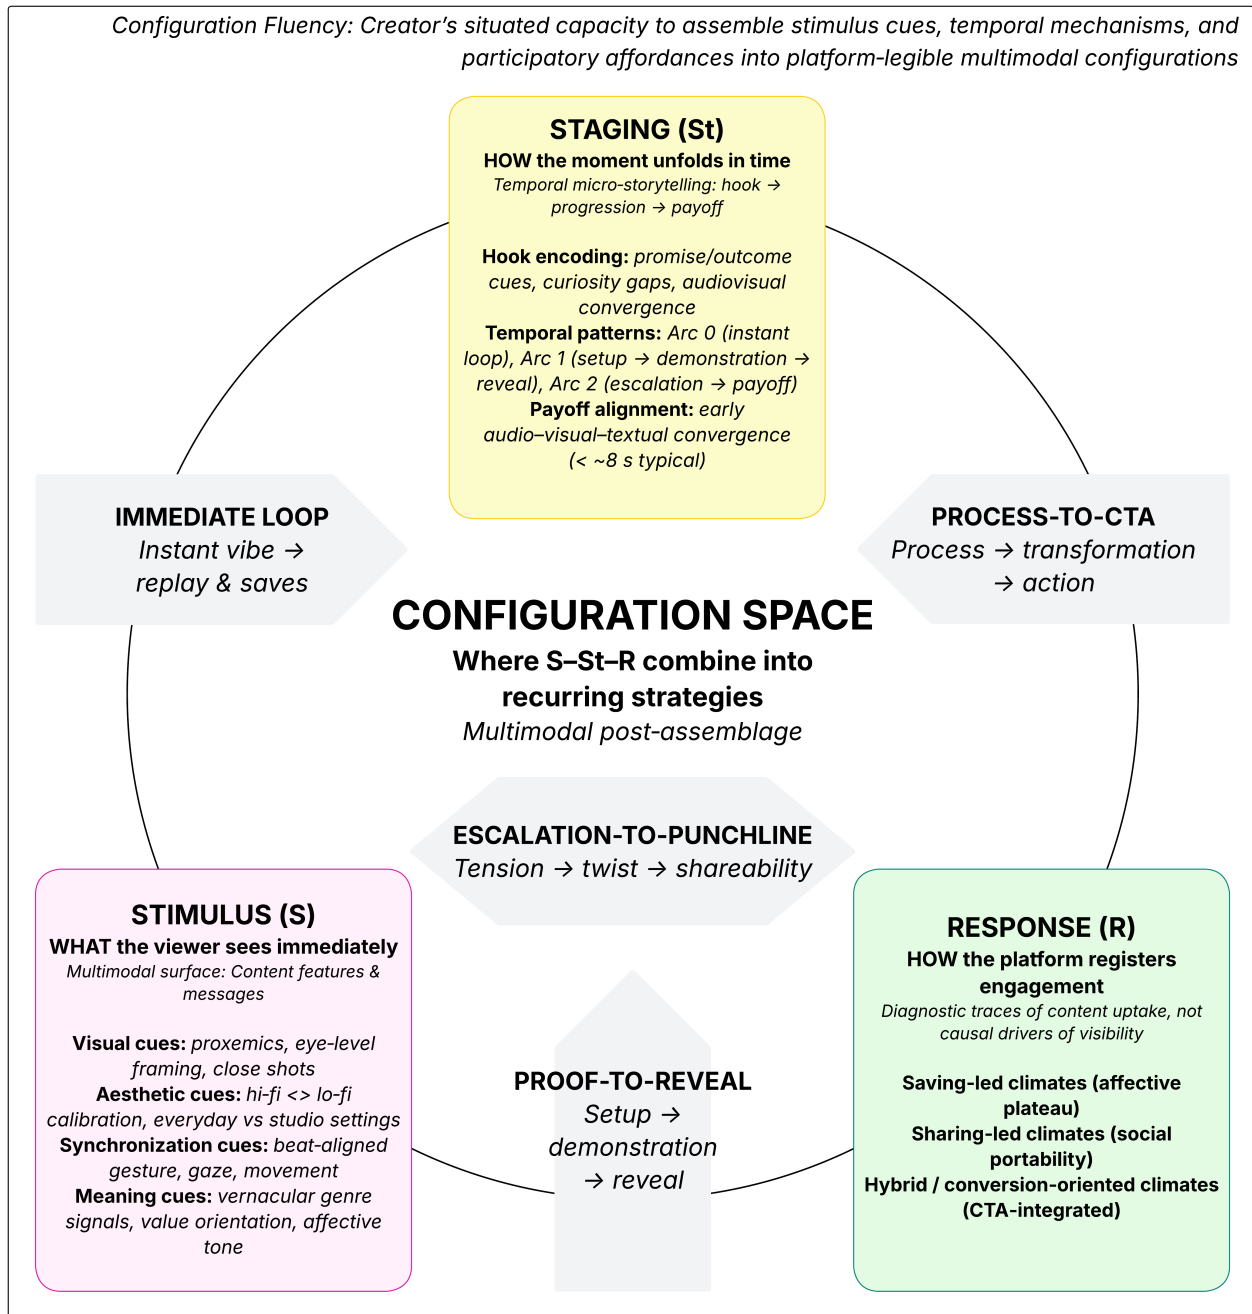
Configuration Fluency: Creator's situated capacity to assemble stimulus cues, temporal mechanisms, and participatory affordances into platform-legible multimodal configurations

STAGING (St)
HOW the moment unfolds in time
Temporal micro-storytelling: hook → progression → payoff

Hook encoding: promise/outcome cues, curiosity gaps, audiovisual convergence
Temporal patterns: Arc 0 (instant loop), Arc 1 (setup → demonstration → reveal), Arc 2 (escalation → payoff)
Payoff alignment: early audio–visual–textual convergence (< ~8 s typical)

IMMEDIATE LOOP
Instant vibe → replay & saves

PROCESS-TO-CTA
Process → transformation → action

CONFIGURATION SPACE
Where S–St–R combine into recurring strategies
Multimodal post-assemblage

ESCALATION-TO-PUNCHLINE
Tension → twist → shareability

STIMULUS (S)
WHAT the viewer sees immediately
Multimodal surface: Content features & messages

Visual cues: proxemics, eye-level framing, close shots
Aesthetic cues: hi-fi <> lo-fi calibration, everyday vs studio settings
Synchronization cues: beat-aligned gesture, gaze, movement
Meaning cues: vernacular genre signals, value orientation, affective tone

PROOF-TO-REVEAL
Setup → demonstration → reveal

RESPONSE (R)
HOW the platform registers engagement
Diagnostic traces of content uptake, not causal drivers of visibility

Saving-led climates (affective plateau)
Sharing-led climates (social portability)
Hybrid / conversion-oriented climates (CTA-integrated)